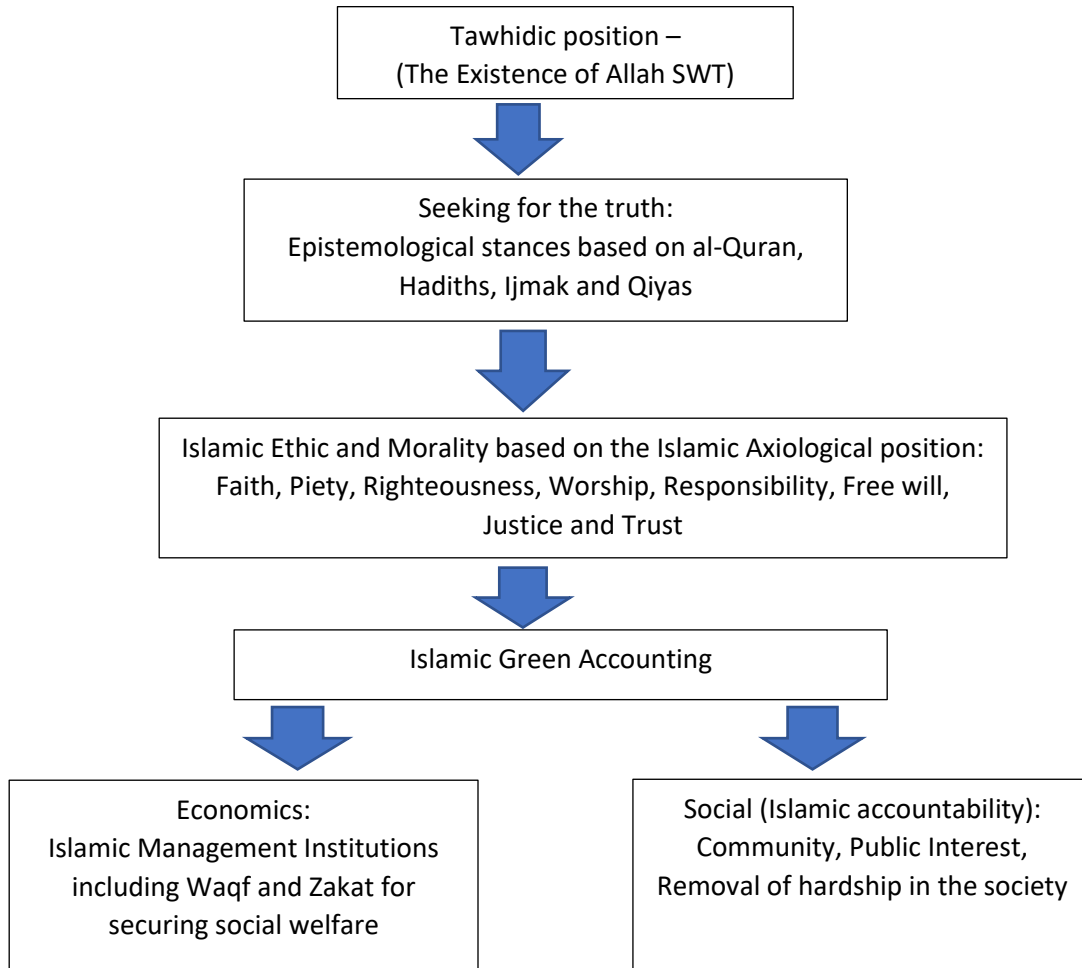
Tawhidic position –
(The Existence of Allah SWT)

Seeking for the truth:
Epistemological stances based on al-Quran, Hadiths, Ijmak and Qiyas

Islamic Ethic and Morality based on the Islamic Axiological position:
Faith, Piety, Righteousness, Worship, Responsibility, Free will, Justice and Trust

Islamic Green Accounting

Economics:
Islamic Management Institutions including Waqf and Zakat for securing social welfare

Social (Islamic accountability):
Community, Public Interest, Removal of hardship in the society